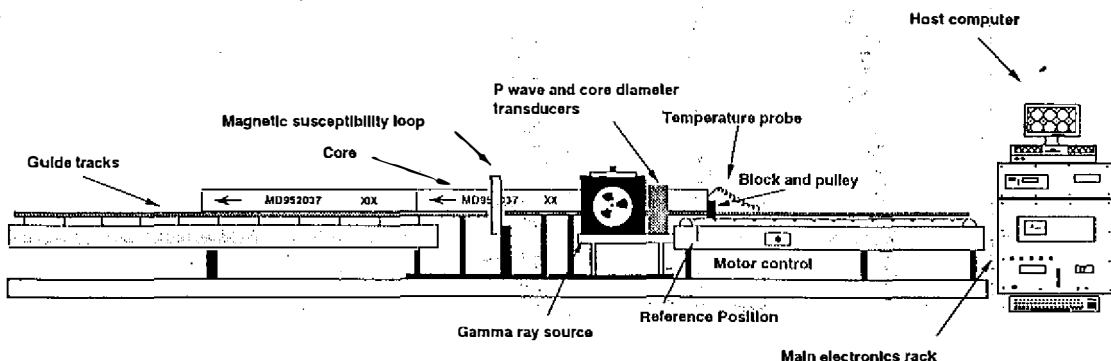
Host computer

P wave and core diameter transducers

Magnetic susceptibility loop

Temperature probe

Core

Guide tracks

Block and pulley

MD952037 XX

MD95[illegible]037 XX

Motor control

Gamma ray source

Reference Position

Main electronics rack